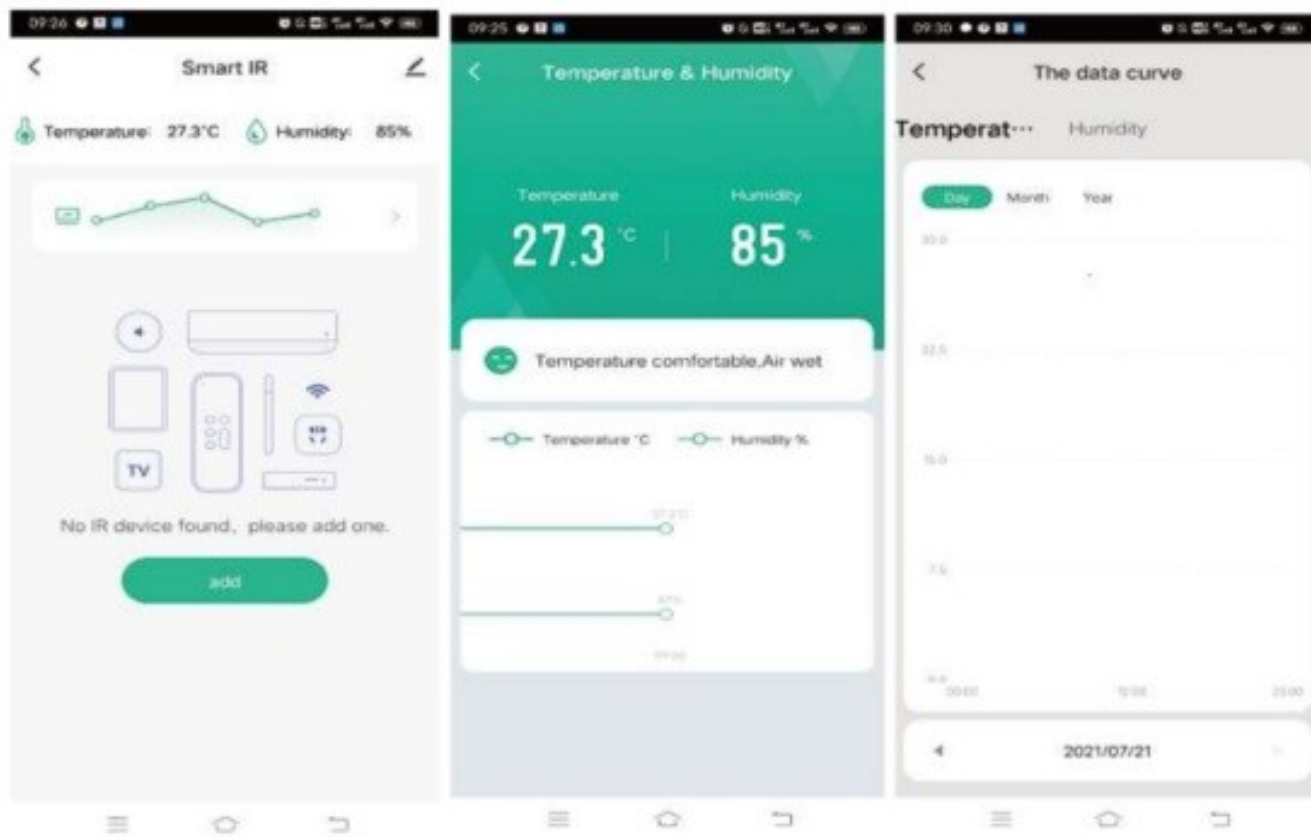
09:26

Smart IR

Temperature: 27.3°C Humidity: 85%

TV

No IR device found, please add one.

add

09:25

Temperature & Humidity

Temperature 27.3 °C

Humidity 85 %

Temperature comfortable,Air wet

Temperature °C Humidity %

27.3°C

85%

09:00

09:30

The data curve

Temperat··· Humidity

Day Month Year

30.0

22.5

15.0

7.5

0.0

00:00

12:00

23:00

2021/07/21